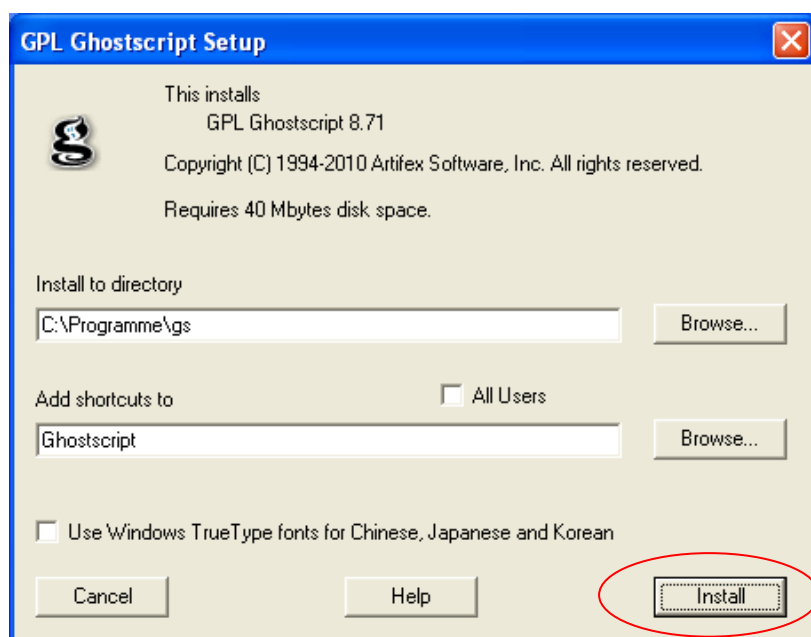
GPL Ghostscript Setup

This installs
GPL Ghostscript 8.71

Copyright (C) 1994-2010 Artifex Software, Inc. All rights reserved.

Requires 40 Mbytes disk space.

Install to directory

C:\Programme\gs

Browse...

Add shortcuts to

All Users

Ghostscript

Browse...

Use Windows TrueType fonts for Chinese, Japanese and Korean

Cancel

Help

Install